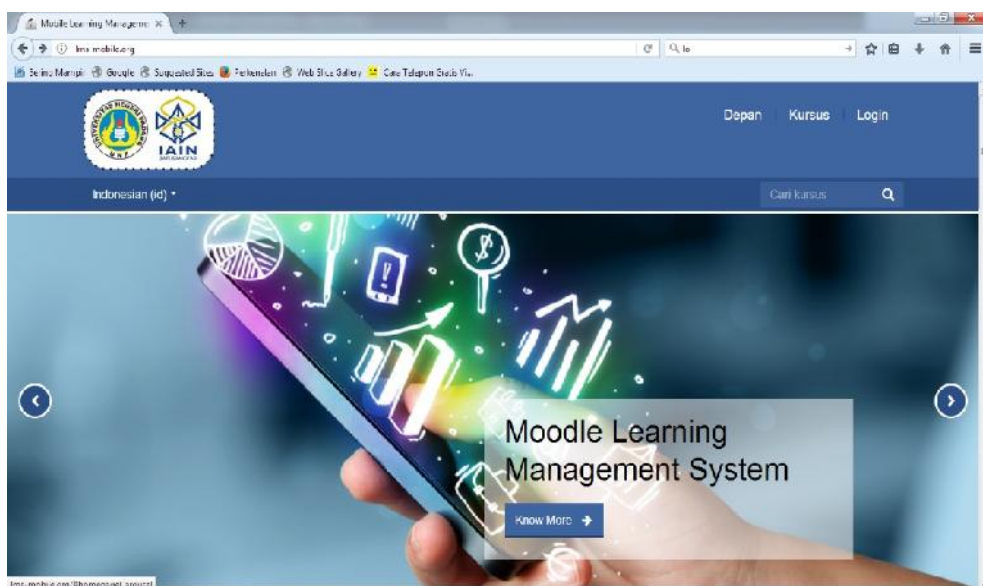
Mobile Learning Manageme ×

lms-mobile.org

Q lo

Sering Mampir Google Suggested Sites Perkenalan Web Slice Gallery Cara Telepon Gratis Via...

IAIN

Depan Kursus Login

Indonesian (id) ▾

Cari kursus

Moodle Learning Management System

Know More

lms-mobile.org/#homepage1-about